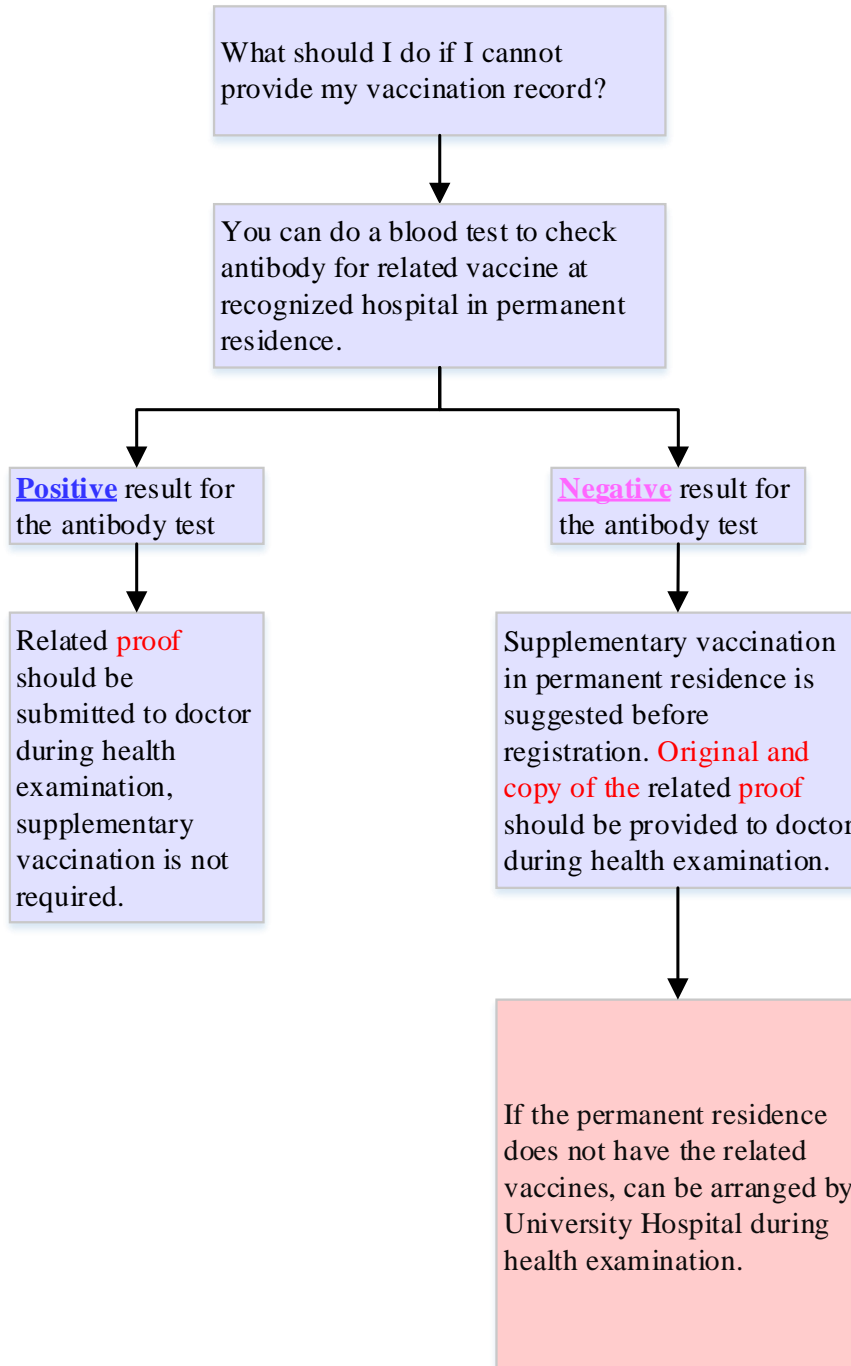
What should I do if I cannot provide my vaccination record?

You can do a blood test to check antibody for related vaccine at recognized hospital in permanent residence.

Positive result for the antibody test

Negative result for the antibody test

Related proof should be submitted to doctor during health examination, supplementary vaccination is not required.

Supplementary vaccination in permanent residence is suggested before registration. Original and copy of the related proof should be provided to doctor during health examination.

If the permanent residence does not have the related vaccines, can be arranged by University Hospital during health examination.